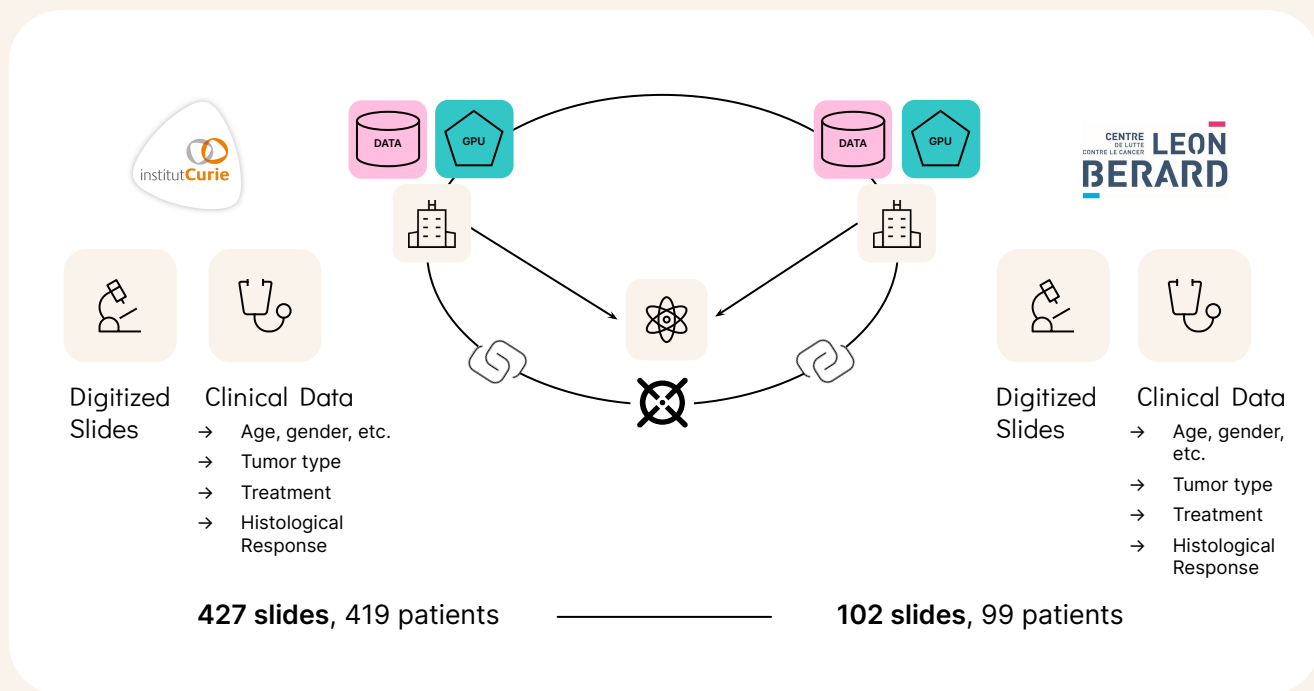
institutCurie

DATA

GPU

DATA

GPU

CENTRE DE LUTTE CONTRE LE CANCER LEON BERARD

Digitized Slides

Clinical Data
→ Age, gender, etc.
→ Tumor type
→ Treatment
→ Histological Response

Digitized Slides

Clinical Data
→ Age, gender, etc.
→ Tumor type
→ Treatment
→ Histological Response

**427 slides**, 419 patients

**102 slides**, 99 patients